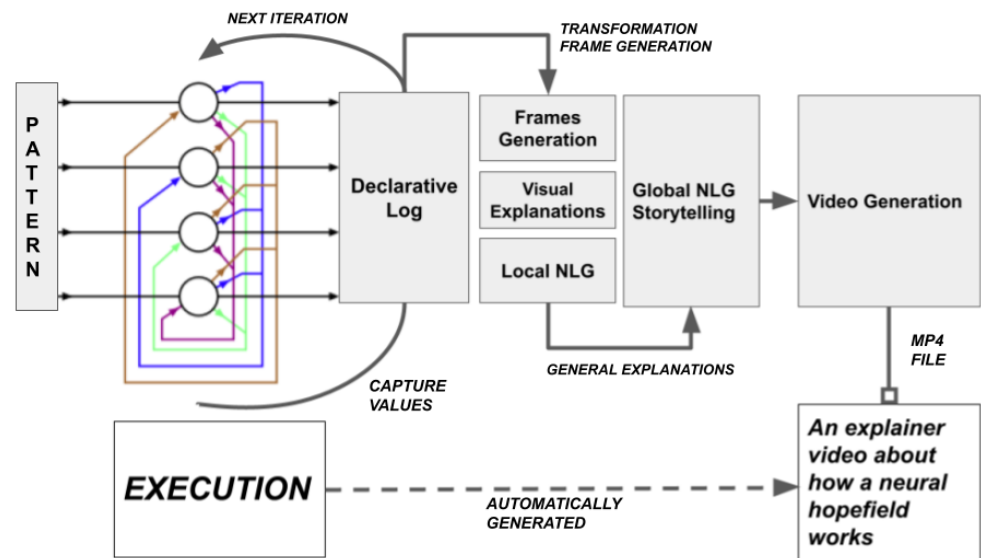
NEXT ITERATION

TRANSFORMATION FRAME GENERATION

PATTERN

Declarative Log

Frames Generation

Visual Explanations

Local NLG

Global NLG Storytelling

Video Generation

GENERAL EXPLANATIONS

CAPTURE VALUES

MP4 FILE

EXECUTION

AUTOMATICALLY GENERATED

An explainer video about how a neural hopefield works